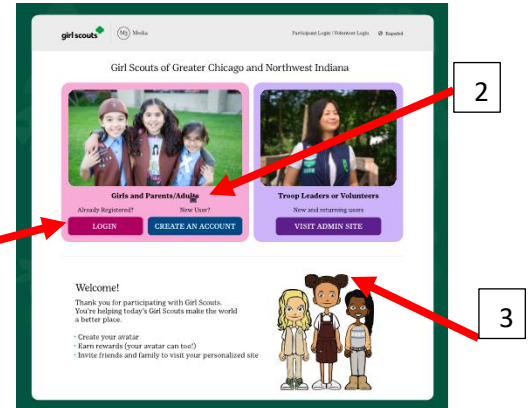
girl scouts

My Media

Participant Login | Volunteer Login

Español

Girl Scouts of Greater Chicago and Northwest Indiana

2

Girls and Parents/Adults

Already Registered?

New User?

LOGIN

CREATE AN ACCOUNT

Troop Leaders or Volunteers

New and returning users

VISIT ADMIN SITE

3

Welcome!

Thank you for participating with Girl Scouts. You're helping today's Girl Scouts make the world a better place.

· Create your avatar
· Earn rewards (your avatar can too!)
· Invite friends and family to visit your personalized site